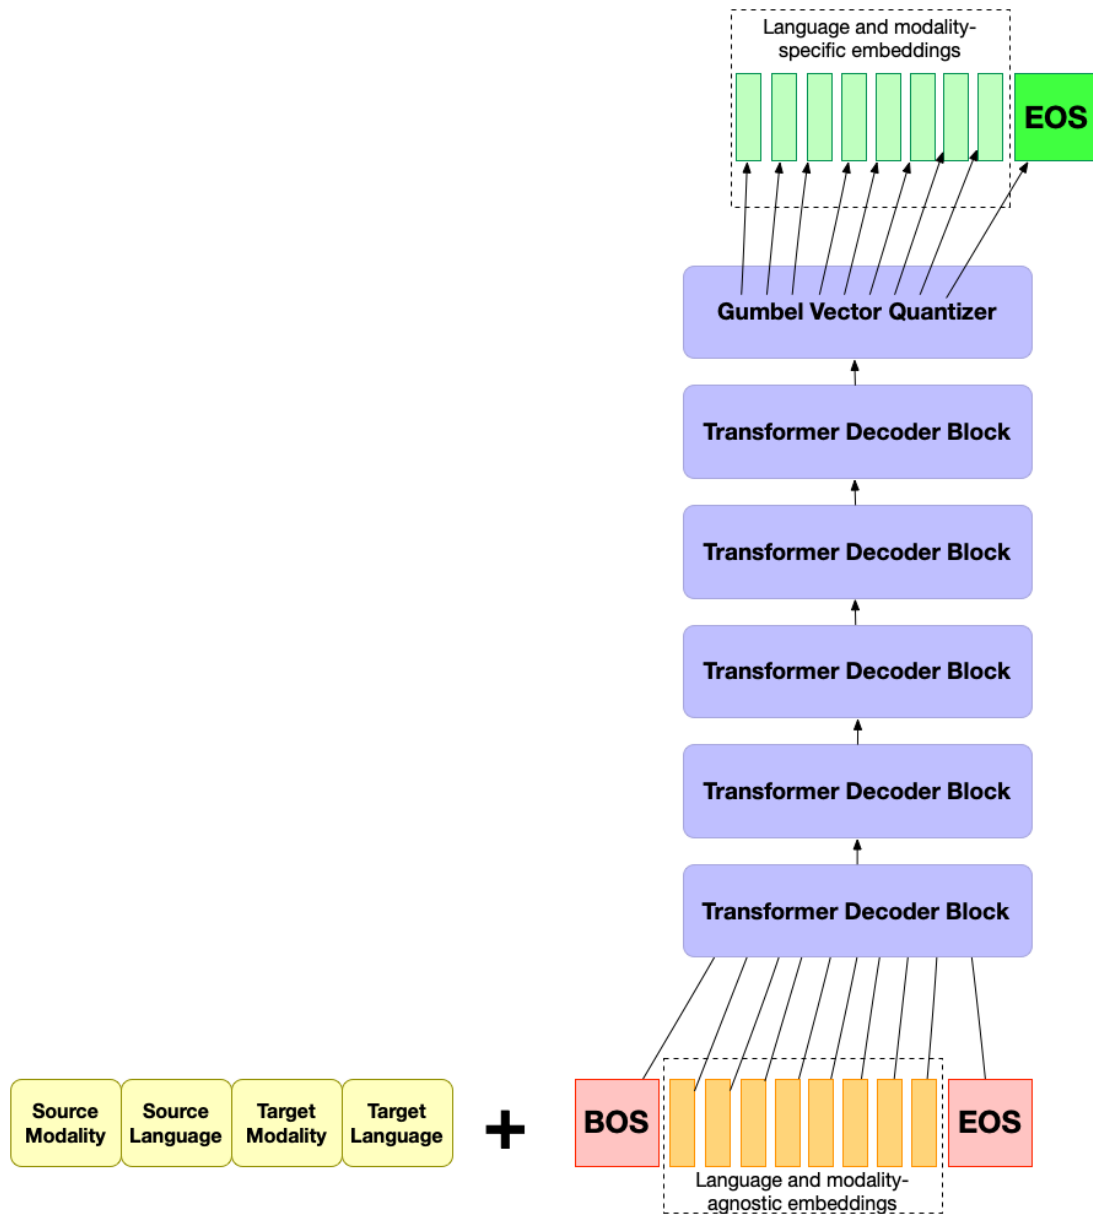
Language and modality-specific embeddings

EOS

Gumbel Vector Quantizer

Transformer Decoder Block

Transformer Decoder Block

Transformer Decoder Block

Transformer Decoder Block

Transformer Decoder Block

Source Modality

Source Language

Target Modality

Target Language

+

BOS

EOS

Language and modality-agnostic embeddings